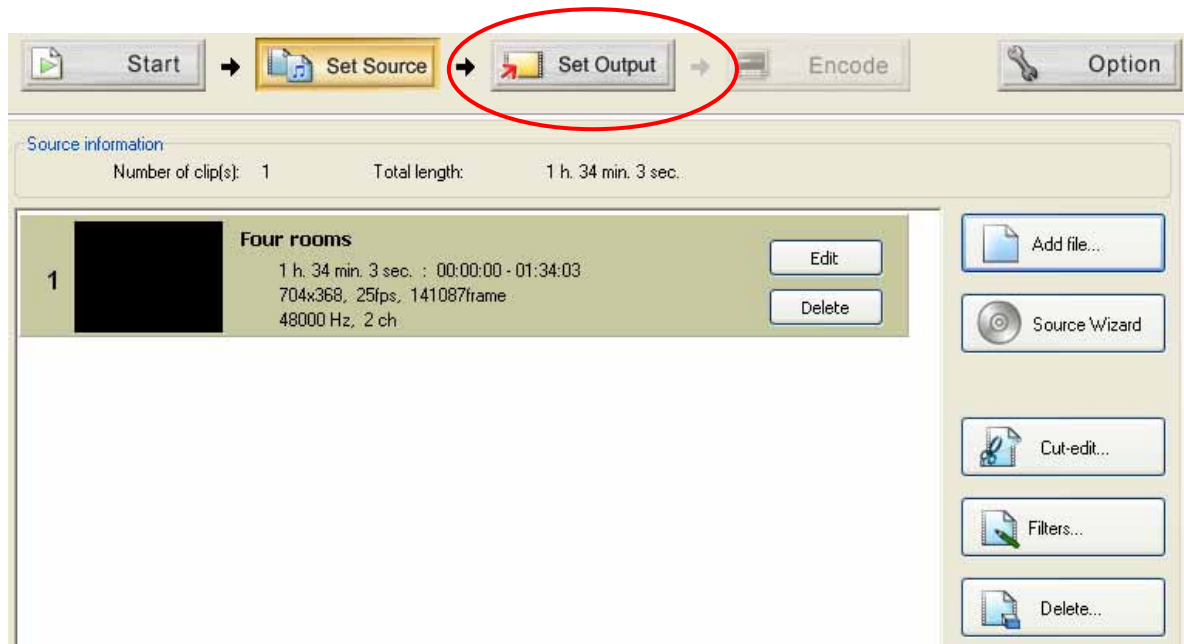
Start Set Source Set Output Encode Option

Source information
Number of clip(s): 1 Total length: 1 h. 34 min. 3 sec.

1 Four rooms
1 h. 34 min. 3 sec. : 00:00:00 - 01:34:03
704x368, 25fps, 141087frame
48000 Hz, 2 ch

Edit
Delete

Add file...
Source Wizard
Cut-edit...
Filters...
Delete...